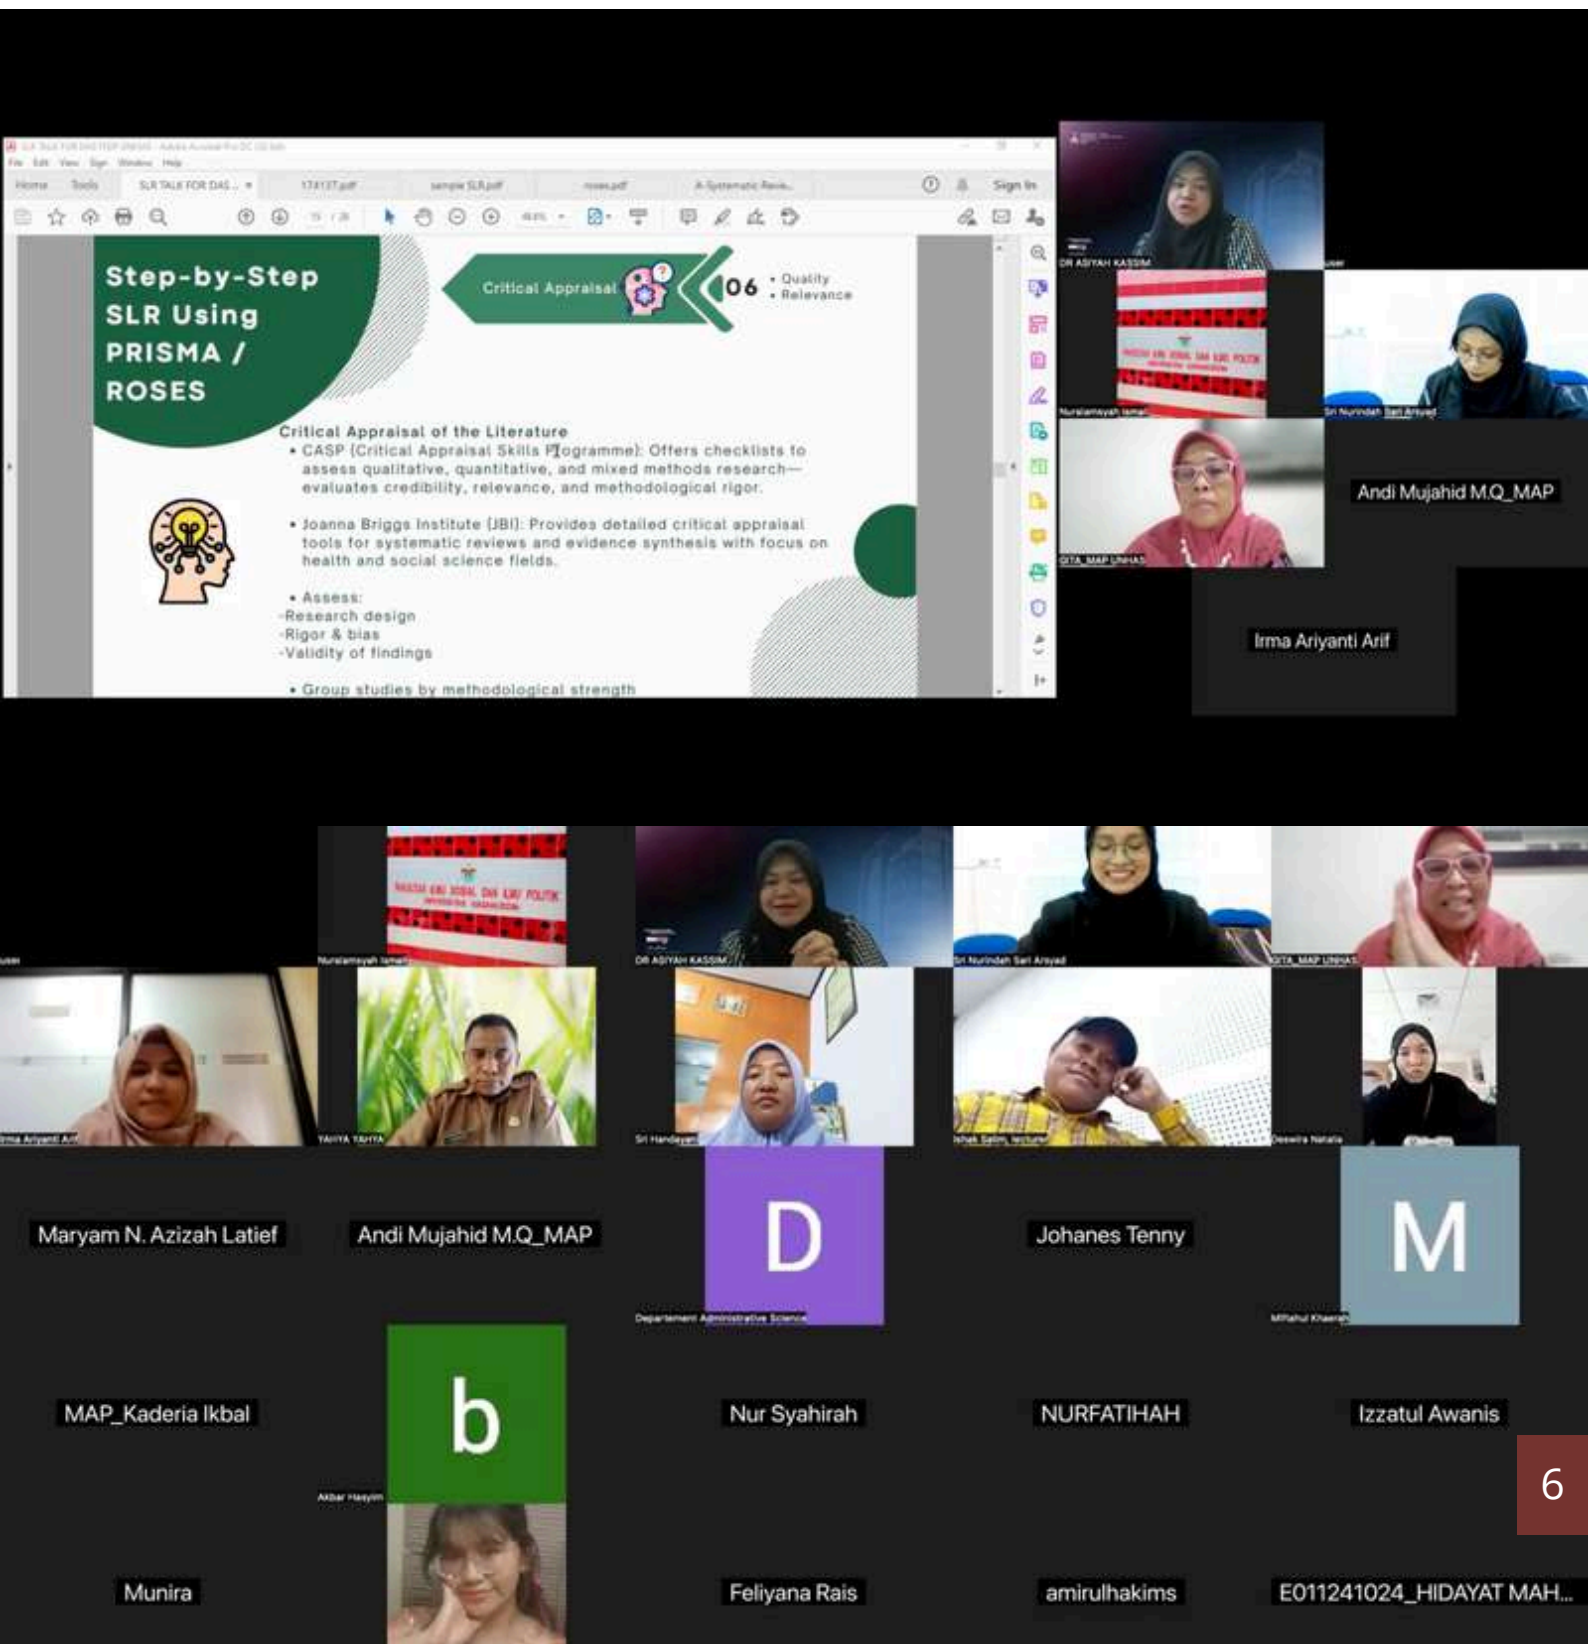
File Edit View Sign Window Help

Home Tools SLR TALK FOR DAS... 174137.pdf sample SLR.pdf roses.pdf A Systematic Revie... Sign In

Step-by-Step SLR Using PRISMA / ROSES

Critical Appraisal

06

• Quality
• Relevance

Critical Appraisal of the Literature

• CASP (Critical Appraisal Skills Programme): Offers checklists to assess qualitative, quantitative, and mixed methods research—evaluates credibility, relevance, and methodological rigor.

• Joanna Briggs Institute (JBI): Provides detailed critical appraisal tools for systematic reviews and evidence synthesis with focus on health and social science fields.

• Assess:
-Research design
-Rigor & bias
-Validity of findings

• Group studies by methodological strength

DR ASIYAH KASSIM

Nurlamsyah Ismail

Sri Nurindah Sari Arsyad

GITA_MAP UNHAS

Andi Mujahid M.Q_MAP

Irma Ariyanti Arif

Nurlamsyah Ismail

DR ASIYAH KASSIM

Sri Nurindah Sari Arsyad

GITA_MAP UNHAS

Irma Ariyanti Arif

YAHYA YAHYA

Sri Handayani

Ishak Salim, lecturer

Desmira Natalia

Maryam N. Azizah Latief

Andi Mujahid M.Q_MAP

D

Department Administrative Science

Johanes Tenny

M

Miftahul Khaerah

MAP_Kaderia Ikbal

b

Akbar Hasyim

Nur Syahirah

NURFATIHAH

Izzatul Awanis

6

Munira

Feliyana Rais

amirulhakims

E011241024_HIDAYAT MAH...